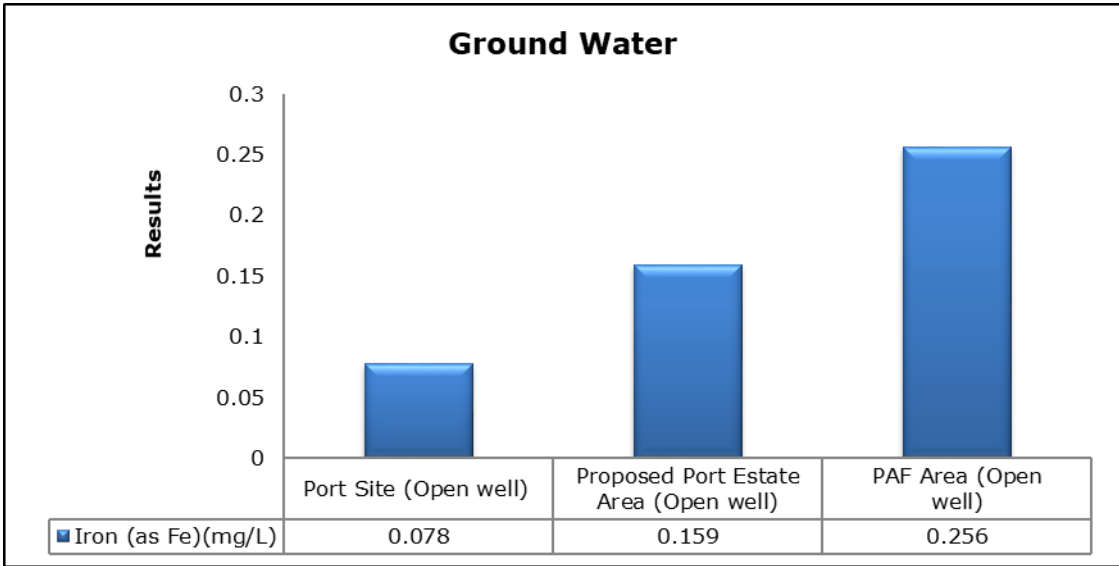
Ground Water

Results

0.3
0.25
0.2
0.15
0.1
0.05
0

| | Port Site (Open well) | Proposed Port Estate Area (Open well) | PAF Area (Open well) |
|---|---|---|---|
| Iron (as Fe)(mg/L) | 0.078 | 0.159 | 0.256 |